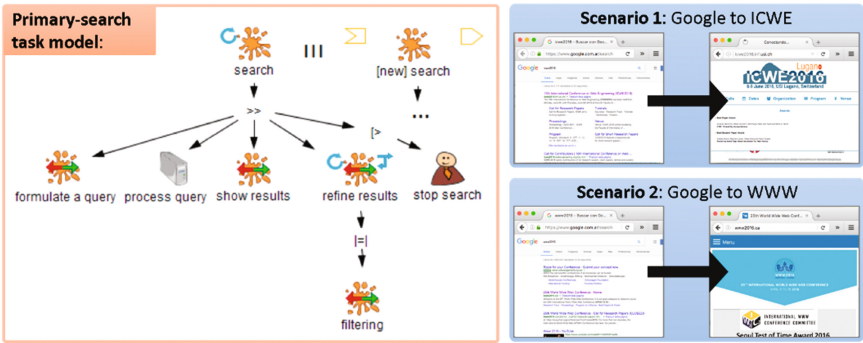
Primary-search task model:

search

|||

[new] search

>>

...

[>

formulate a query

process query

show results

refine results

stop search

|=|

filtering

Scenario 1: Google to ICWE

Google

Lugano

ICWE 2016

Scenario 2: Google to WWW

Google

www2016.ca

Menu

Seoul Test of Time Award 2016